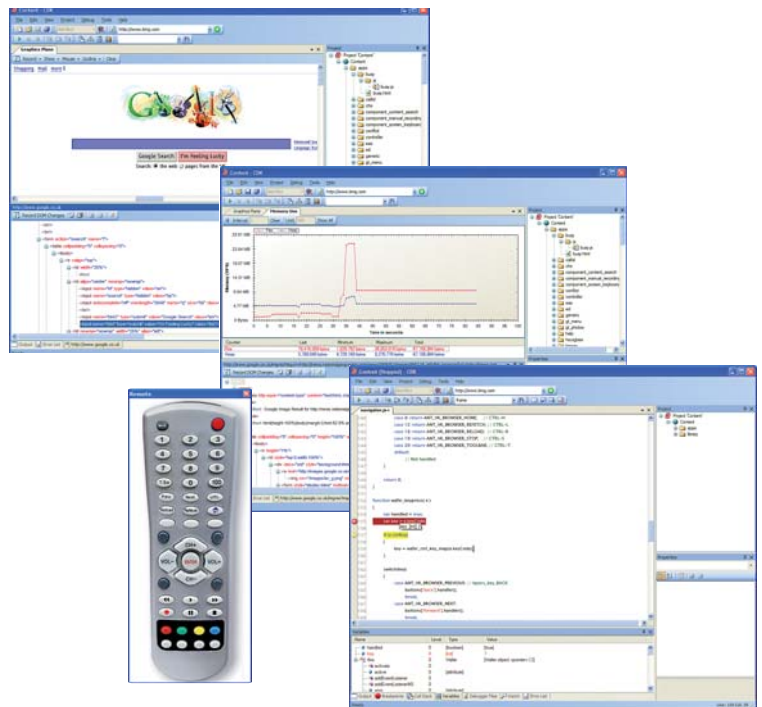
Content - CDK
File Edit View Project Debug Tools Help
http://www.bing.com
Graphics Plane
Shopping Mail more
Google Search I'm Feeling Lucky
Search: the web pages from the
Advanced Sea
Language Too
Project
Project 'Content'
Content
apps
Record DOM Changes
http://www.google.co.uk
Output Error List

Content - CDK
File Edit View Project Debug Tools Help
http://www.bing.com
Graphics Plane Memory Use
Interval Clear Pause Show All
Time in seconds
Counter Last Minimum Maximum Total
Project
Project 'Content'
Content
apps
Properties

Remote
OK
MUTE
VOL+
VOL-
CH+
CH-

Content (Stopped) - CDK
File Edit View Project Debug Tools Help
http://www.bing.com
navigation.js
case 61 return ANT_VK_BROWSER_HOME; // CTRL+H
case 116 return ANT_VK_BROWSER_REFRESH; // CTRL+L
case 118 return ANT_VK_BROWSER_RELOAD; // CTRL+R
case 119 return ANT_VK_BROWSER_STOP; // CTRL+S
case 120 return ANT_VK_BROWSER_TOOLBAR; // CTRL+T
default:
// Not handled
return 0;
function walkin_keypress(e)
var handled = true;
key = walkin_xml_key_map(e.keyCode);
switch(key)
case ANT_VK_BROWSER_PREVIOUS:
case ANT_VK_BROWSER_NEXT:
break;
Project
Project 'Content'
Content
apps
library
Properties
Variables
Name Level Type Value
handled
key
Breakpoints Call Stack Variables Error List